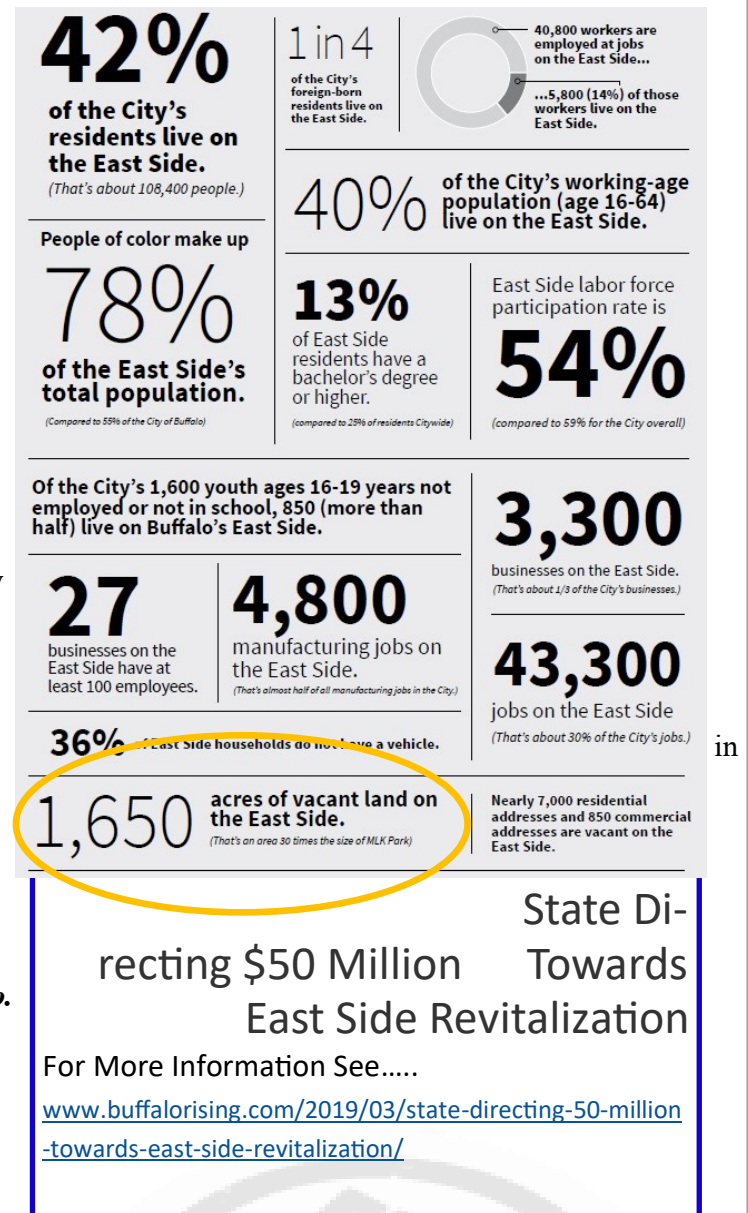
42%

of the City's residents live on the East Side.

(That's about 108,400 people.)

1 in 4

of the City's foreign-born residents live on the East Side.

40,800 workers are employed at jobs on the East Side...

...5,800 (14%) of those workers live on the East Side.

40% of the City's working-age population (age 16-64) live on the East Side.

People of color make up

78%

of the East Side's total population.

(Compared to 55% of the City of Buffalo)

13%

of East Side residents have a bachelor's degree or higher.

(compared to 25% of residents Citywide)

East Side labor force participation rate is

54%

(compared to 59% for the City overall)

Of the City's 1,600 youth ages 16-19 years not employed or not in school, 850 (more than half) live on Buffalo's East Side.

3,300

businesses on the East Side.

(That's about 1/3 of the City's businesses.)

27

businesses on the East Side have at least 100 employees.

4,800

manufacturing jobs on the East Side.

(That's almost half of all manufacturing jobs in the City.)

43,300

jobs on the East Side

(That's about 30% of the City's jobs.)

36% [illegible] East Side households do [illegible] a vehicle.

in

1,650 acres of vacant land on the East Side.

(That's an area 30 times the size of MLK Park)

Nearly 7,000 residential addresses and 850 commercial addresses are vacant on the East Side.

State Directing $50 Million Towards East Side Revitalization

For More Information See…..

www.buffalorising.com/2019/03/state-directing-50-million-towards-east-side-revitalization/